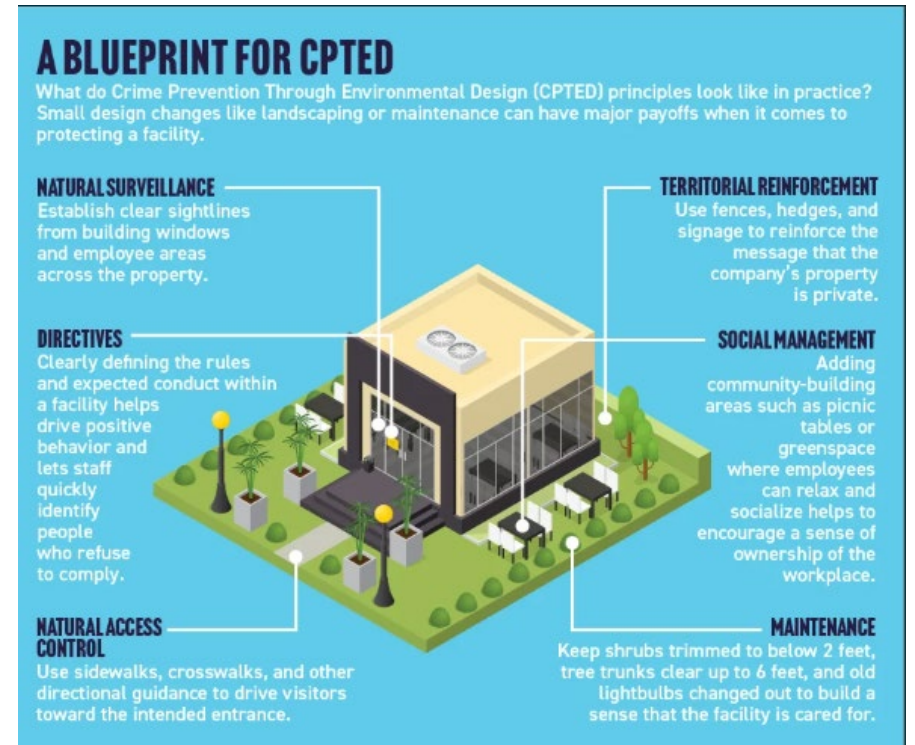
A BLUEPRINT FOR CPTED

What do Crime Prevention Through Environmental Design (CPTED) principles look like in practice? Small design changes like landscaping or maintenance can have major payoffs when it comes to protecting a facility.

NATURAL SURVEILLANCE
Establish clear sightlines from building windows and employee areas across the property.

TERRITORIAL REINFORCEMENT
Use fences, hedges, and signage to reinforce the message that the company's property is private.

DIRECTIVES
Clearly defining the rules and expected conduct within a facility helps drive positive behavior and lets staff quickly identify people who refuse to comply.

SOCIAL MANAGEMENT
Adding community-building areas such as picnic tables or greenspace where employees can relax and socialize helps to encourage a sense of ownership of the workplace.

NATURAL ACCESS CONTROL
Use sidewalks, crosswalks, and other directional guidance to drive visitors toward the intended entrance.

MAINTENANCE
Keep shrubs trimmed to below 2 feet, tree trunks clear up to 6 feet, and old lightbulbs changed out to build a sense that the facility is cared for.